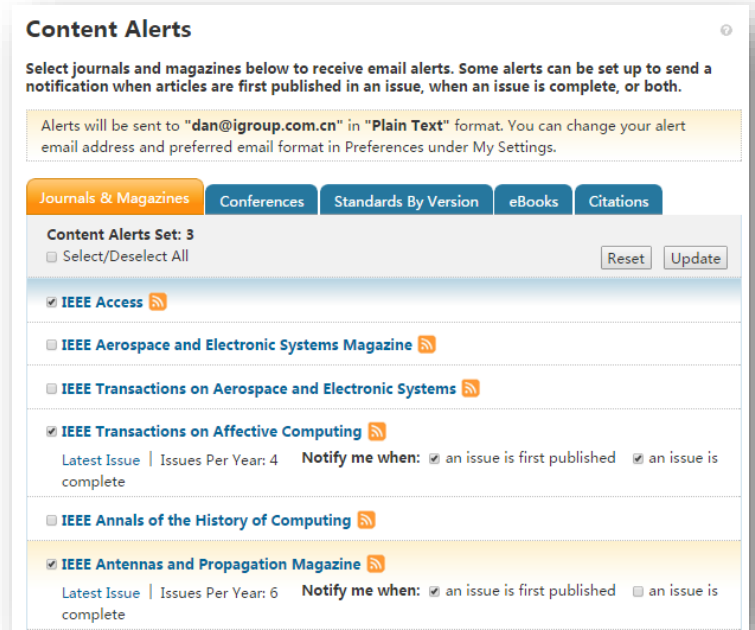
Content Alerts

Select journals and magazines below to receive email alerts. Some alerts can be set up to send a notification when articles are first published in an issue, when an issue is complete, or both.

Alerts will be sent to "dan@igroup.com.cn" in "Plain Text" format. You can change your alert email address and preferred email format in Preferences under My Settings.

Journals & Magazines | Conferences | Standards By Version | eBooks | Citations

Content Alerts Set: 3
Select/Deselect All

Reset | Update

IEEE Access

IEEE Aerospace and Electronic Systems Magazine

IEEE Transactions on Aerospace and Electronic Systems

IEEE Transactions on Affective Computing
Latest Issue | Issues Per Year: 4 Notify me when: an issue is first published an issue is complete

IEEE Annals of the History of Computing

IEEE Antennas and Propagation Magazine
Latest Issue | Issues Per Year: 6 Notify me when: an issue is first published an issue is complete